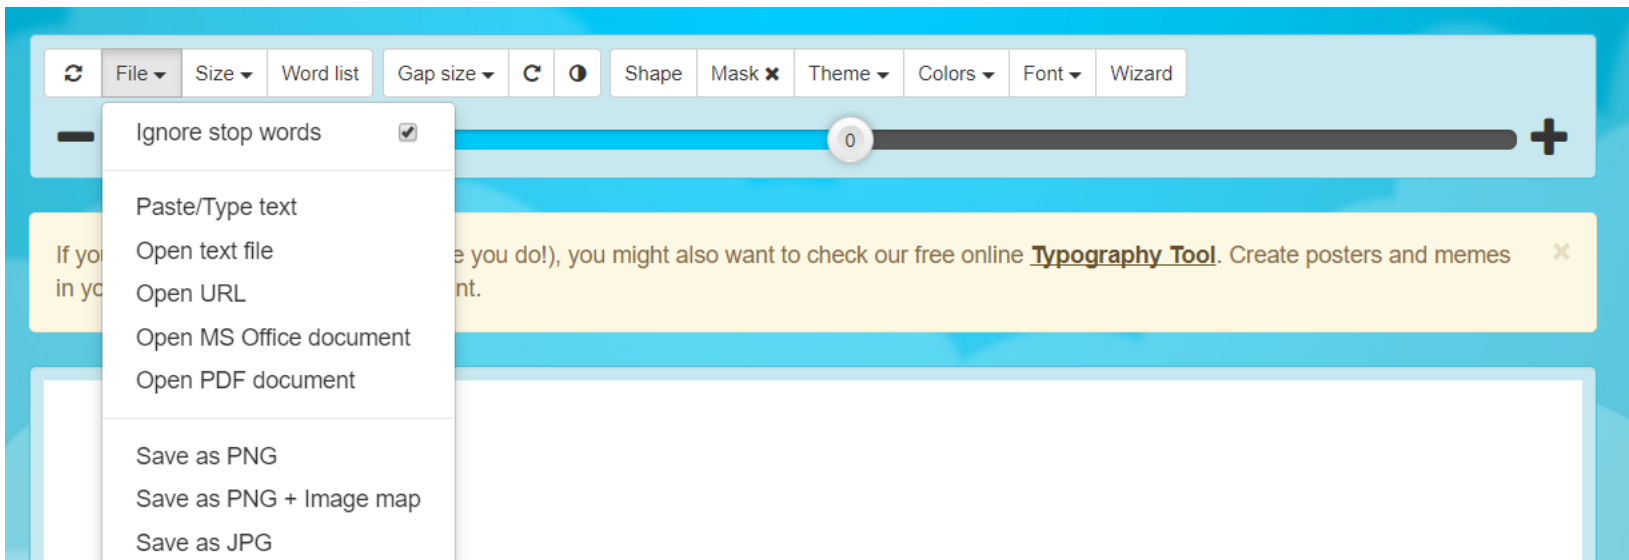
File Size Word list Gap size Shape Mask ✖ Theme Colors Font Wizard

Ignore stop words

Paste/Type text
Open text file
Open URL
Open MS Office document
Open PDF document

Save as PNG
Save as PNG + Image map
Save as JPG

0

If yo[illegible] e you do!), you might also want to check our free online **Typography Tool**. Create posters and memes in yo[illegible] nt.

×